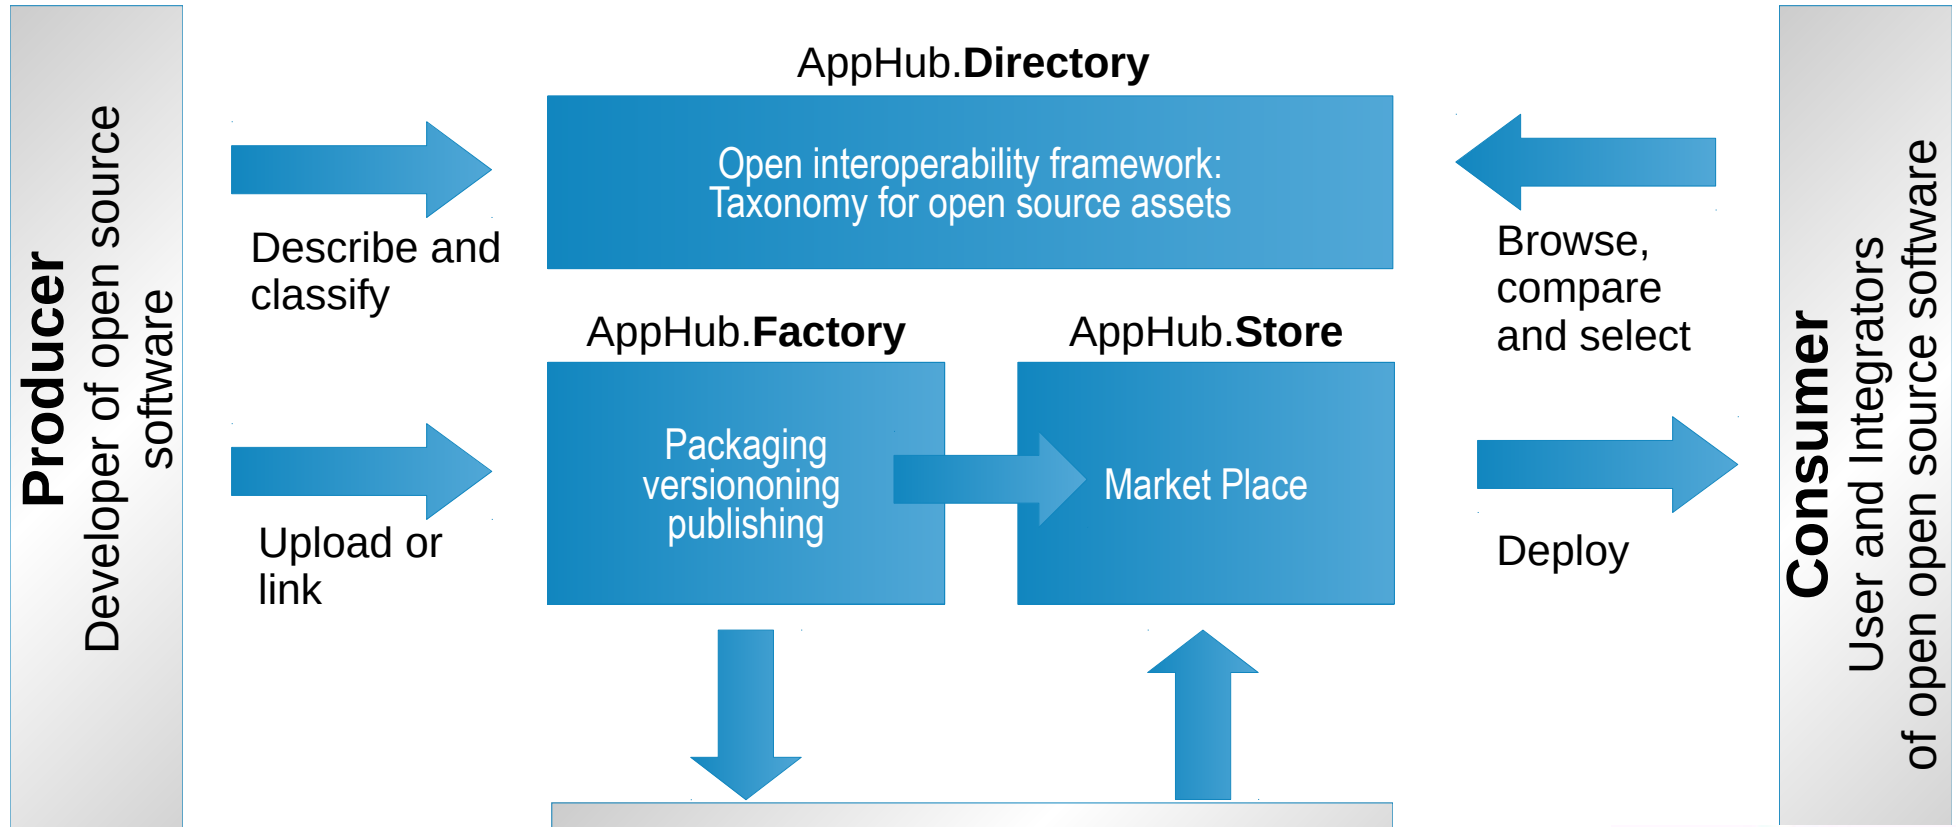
Producer
Developer of open source software

AppHub.Directory

Open interoperability framework:
Taxonomy for open source assets

Describe and classify

Browse, compare and select

AppHub.Factory

AppHub.Store

Packaging versiononing publishing

Market Place

Upload or link

Deploy

Consumer
User and Integrators of open source software